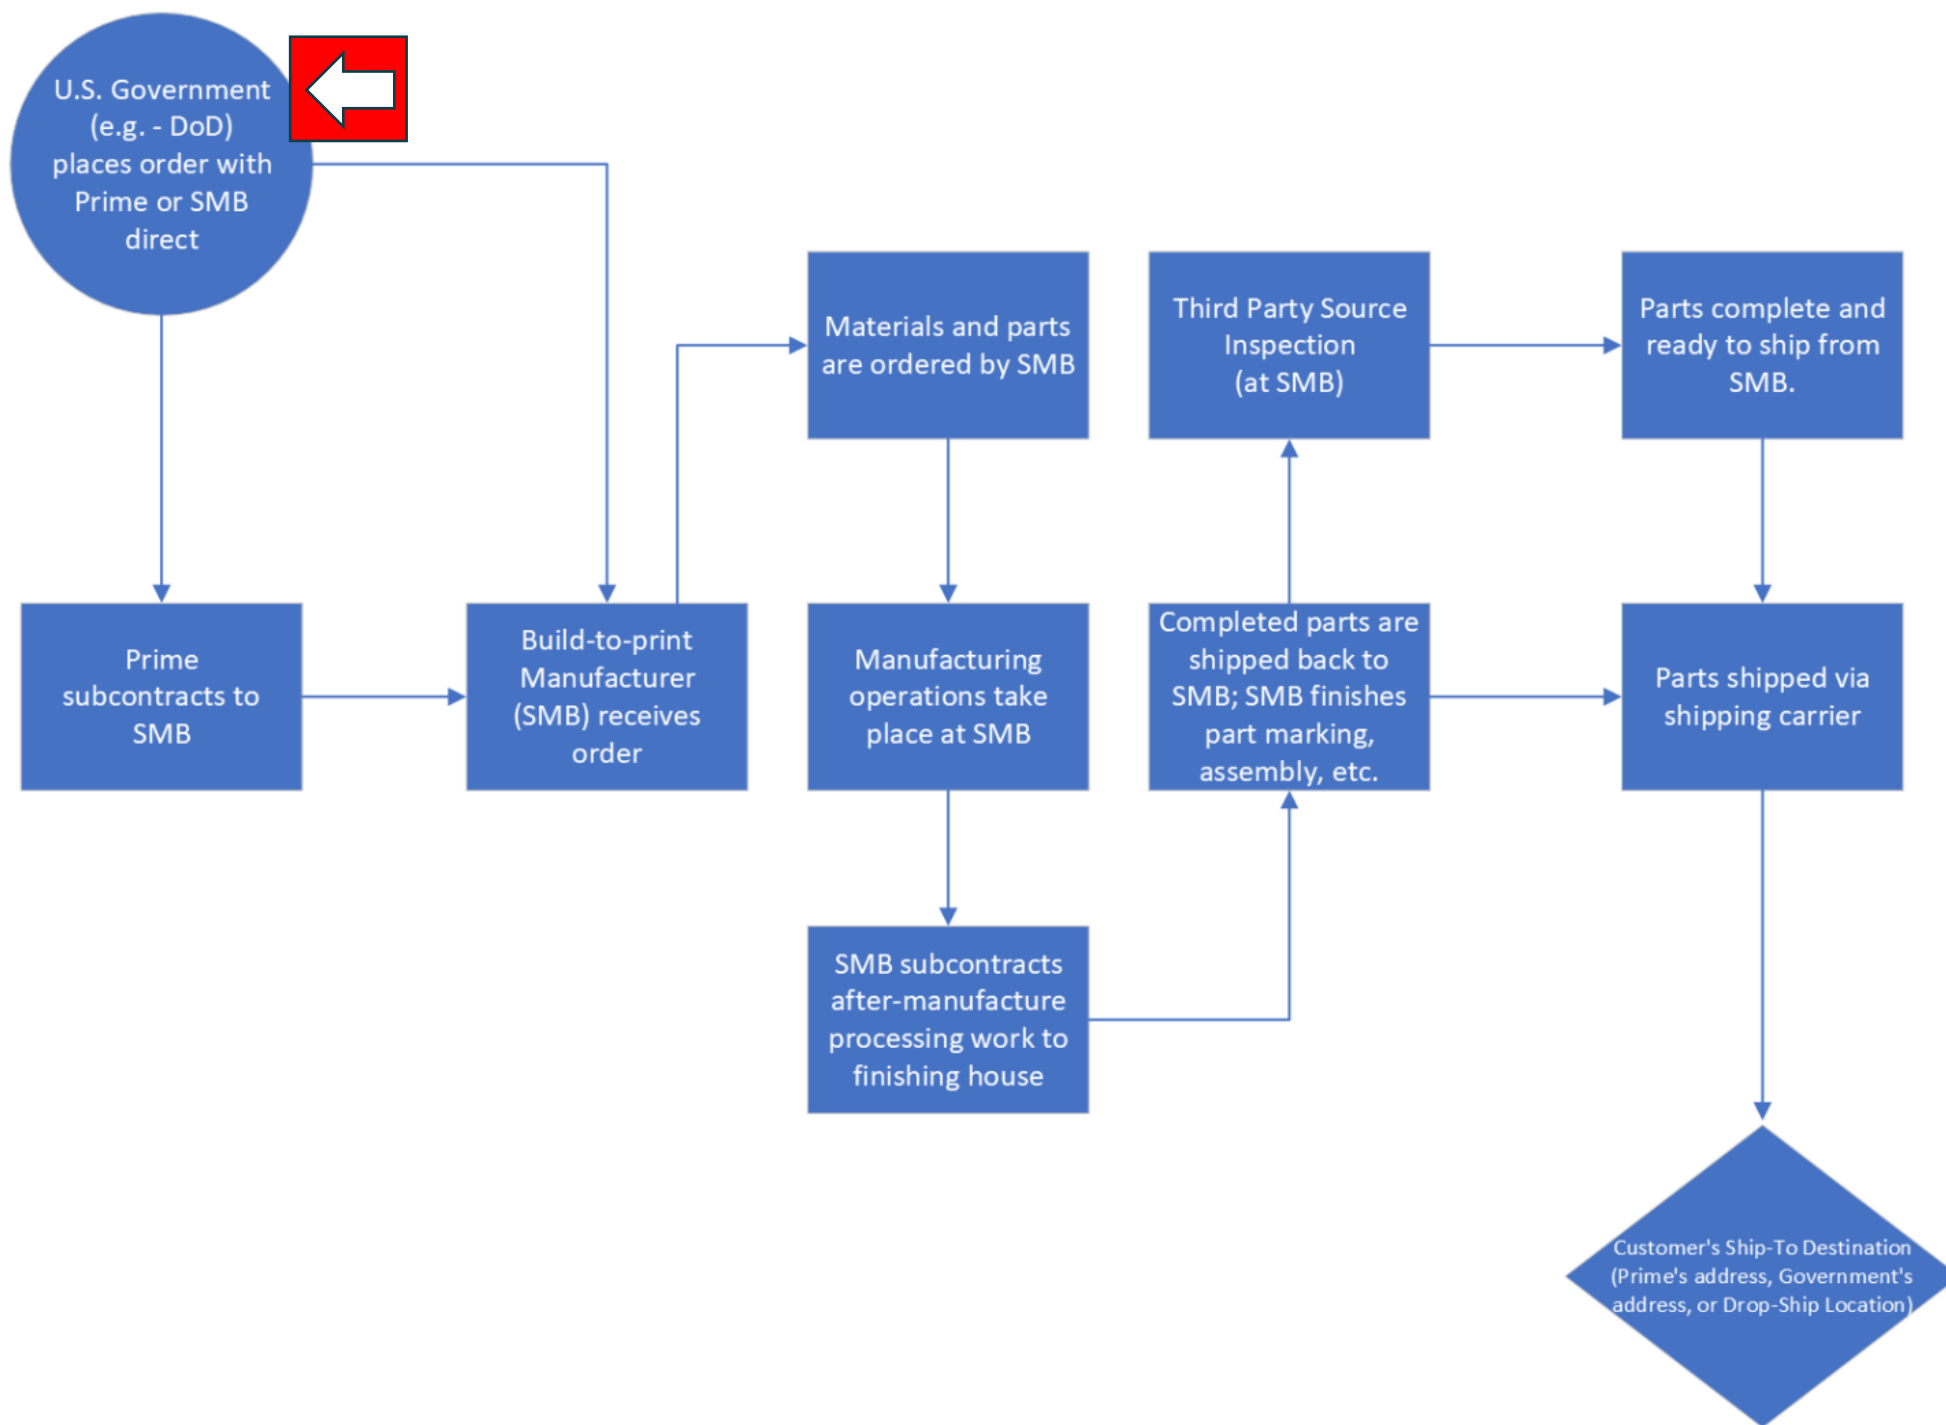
U.S. Government (e.g. - DoD) places order with Prime or SMB direct

Prime subcontracts to SMB

Build-to-print Manufacturer (SMB) receives order

Materials and parts are ordered by SMB

Manufacturing operations take place at SMB

SMB subcontracts after-manufacture processing work to finishing house

Completed parts are shipped back to SMB; SMB finishes part marking, assembly, etc.

Third Party Source Inspection (at SMB)

Parts complete and ready to ship from SMB.

Parts shipped via shipping carrier

Customer's Ship-To Destination (Prime's address, Government's address, or Drop-Ship Location)